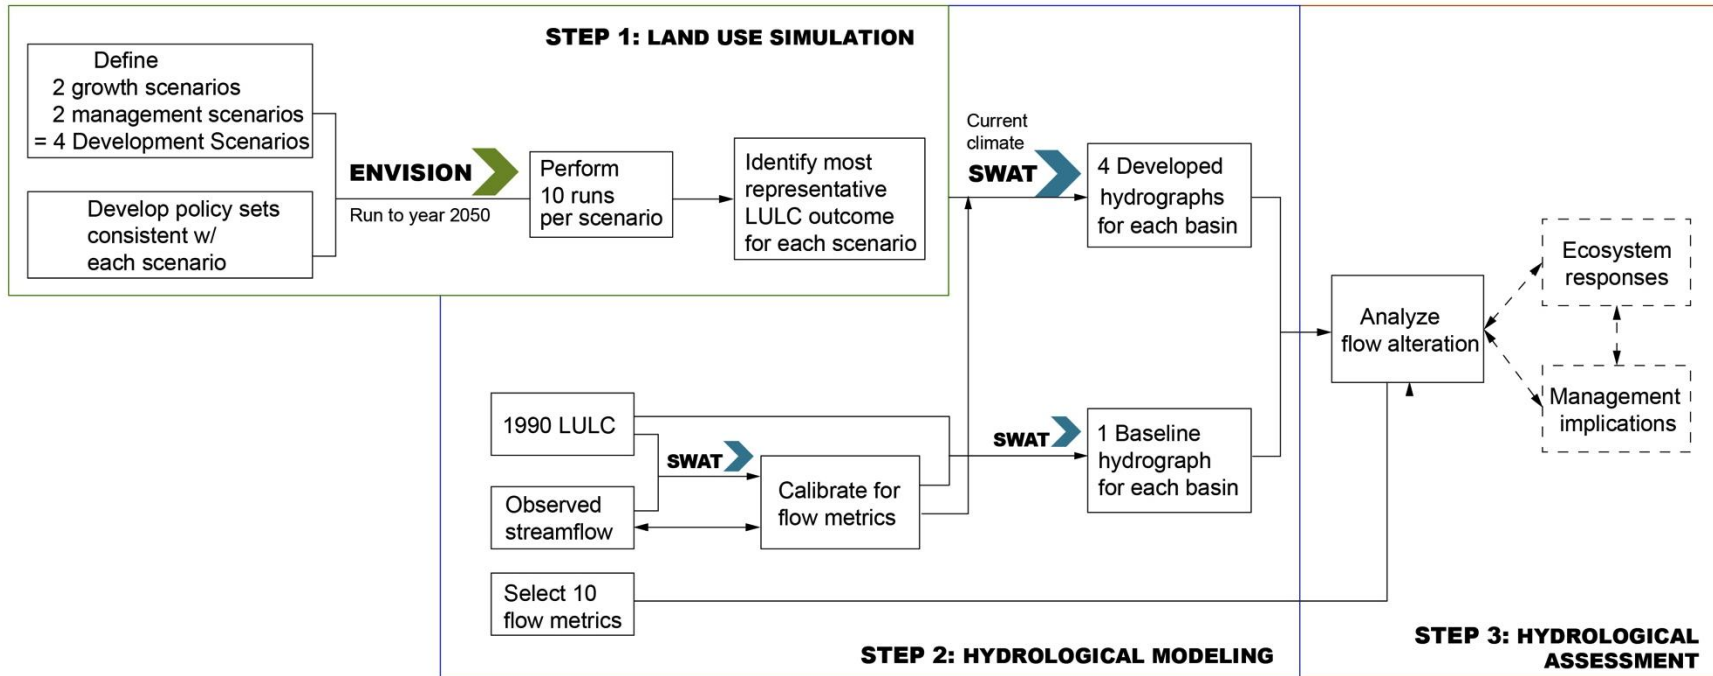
STEP 1: LAND USE SIMULATION

Define
2 growth scenarios
2 management scenarios
= 4 Development Scenarios

Develop policy sets consistent w/ each scenario

ENVISION

Run to year 2050

Perform 10 runs per scenario

Identify most representative LULC outcome for each scenario

Current climate

SWAT

4 Developed hydrographs for each basin

Analyze flow alteration

Ecosystem responses

Management implications

1990 LULC

Observed streamflow

SWAT

Calibrate for flow metrics

SWAT

1 Baseline hydrograph for each basin

Select 10 flow metrics

STEP 2: HYDROLOGICAL MODELING

STEP 3: HYDROLOGICAL ASSESSMENT